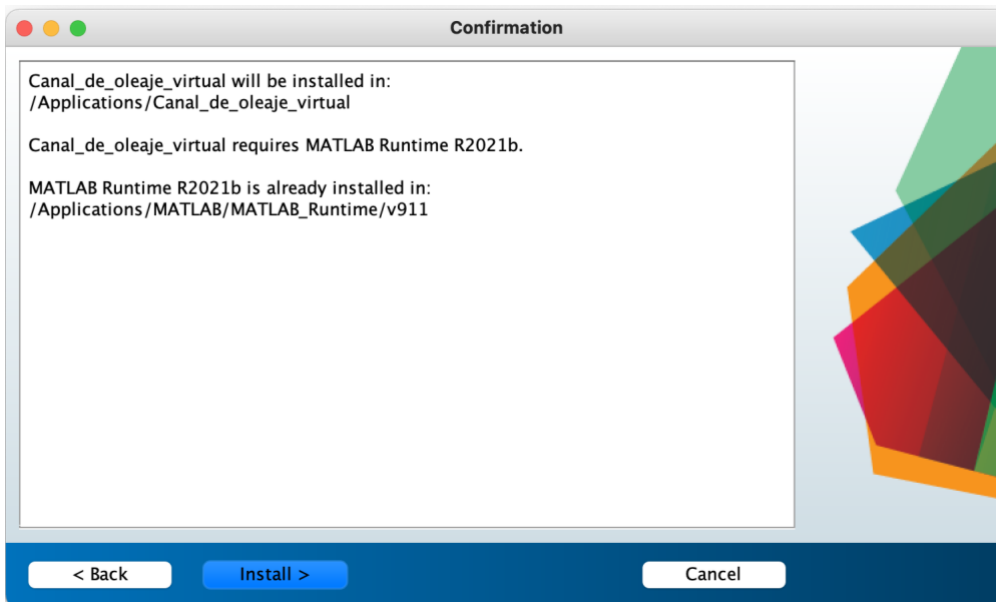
Confirmation

Canal_de_oleaje_virtual will be installed in:
/Applications/Canal_de_oleaje_virtual

Canal_de_oleaje_virtual requires MATLAB Runtime R2021b.

MATLAB Runtime R2021b is already installed in:
/Applications/MATLAB/MATLAB_Runtime/v911

< Back
Install >
Cancel